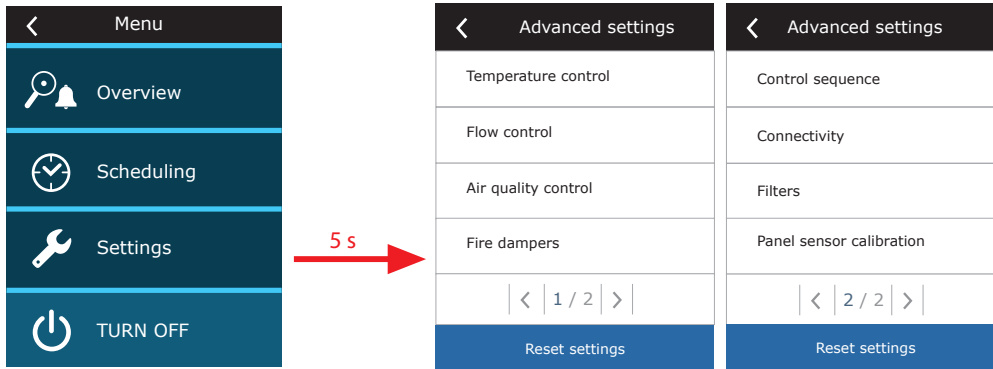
Menu

Overview

Scheduling

Settings

TURN OFF

5 s

Advanced settings

Temperature control

Flow control

Air quality control

Fire dampers

1 / 2

Reset settings

Advanced settings

Control sequence

Connectivity

Filters

Panel sensor calibration

2 / 2

Reset settings